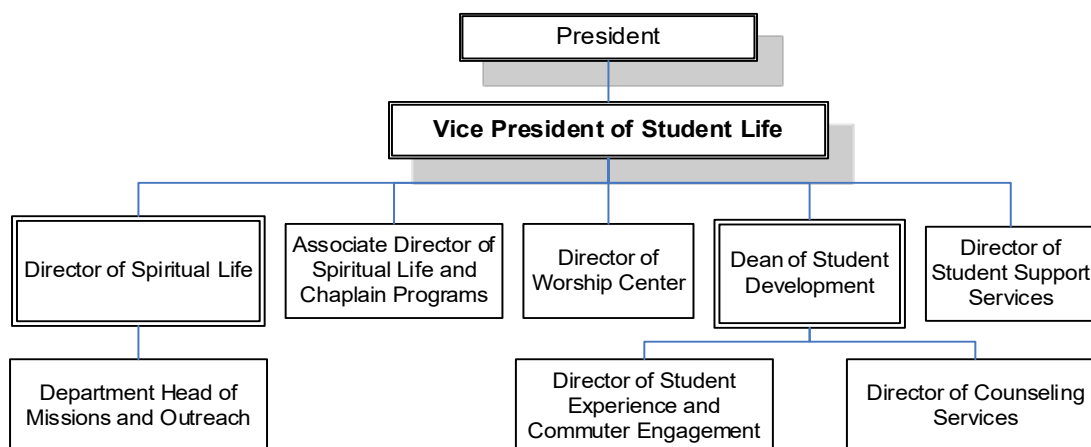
President

Vice President of Student Life

Director of Spiritual Life

Associate Director of Spiritual Life and Chaplain Programs

Director of Worship Center

Dean of Student Development

Director of Student Support Services

Department Head of Missions and Outreach

Director of Student Experience and Commuter Engagement

Director of Counseling Services